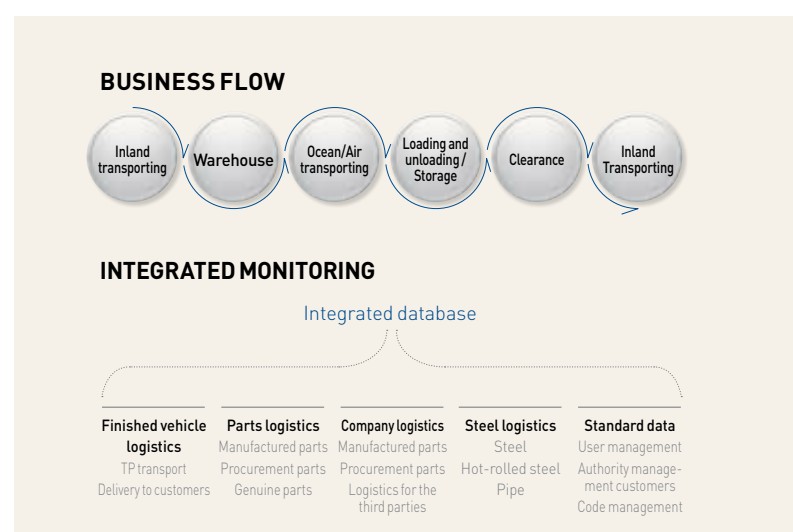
BUSINESS FLOW

Inland transporting

Warehouse

Ocean/Air transporting

Loading and unloading / Storage

Clearance

Inland Transporting

INTEGRATED MONITORING

Integrated database

Finished vehicle logistics
TP transport
Delivery to customers

Parts logistics
Manufactured parts
Procurement parts
Genuine parts

Company logistics
Manufactured parts
Procurement parts
Logistics for the third parties

Steel logistics
Steel
Hot-rolled steel
Pipe

Standard data
User management
Authority management customers
Code management